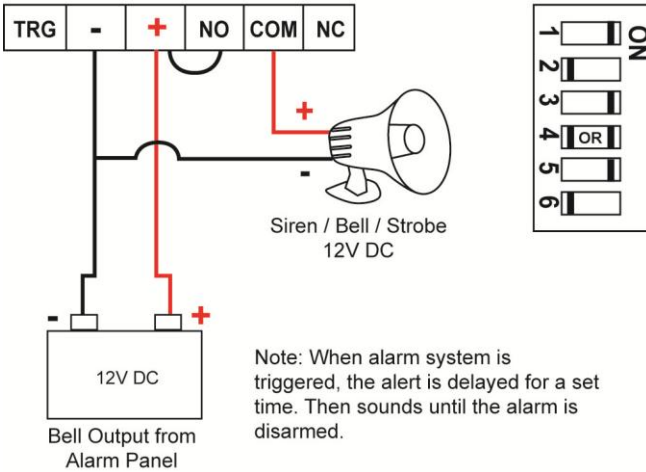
TRG - + NO COM NC

ON
1
2
3
4 OR
5
6

+
-
Siren / Bell / Strobe 12V DC

-
+
12V DC
Bell Output from Alarm Panel

Note: When alarm system is triggered, the alert is delayed for a set time. Then sounds until the alarm is disarmed.